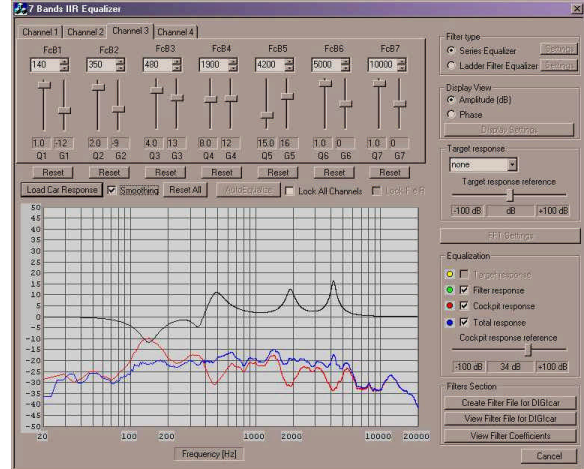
7 Bands IIR Equalizer

Channel 1 | Channel 2 | Channel 3 | Channel 4

FcB1 FcB2 FcB3 FcB4 FcB5 FcB6 FcB7
140 350 480 1900 4200 5000 10000

1.0 -12 2.0 -9 4.0 13 8.0 12 15.0 16 1.0 0 1.0 0
Q1 G1 Q2 G2 Q3 G3 Q4 G4 Q5 G5 Q6 G6 Q7 G7

Reset Reset Reset Reset Reset Reset Reset

Load Car Response | Smoothing | Reset All | AutoEqualize | Lock All Channels | Lock Fc B

50
45
40
35
30
25
20
15
10
5
0
-5
-10
-15
-20
-25
-30
-35
-40
-45
-50

20 100 200 1000 2000 10000 20000

Frequency [Hz]

Filter type
Series Equalizer Settings
Ladder Filter Equalizer Settings

Display View
Amplitude (dB)
Phase
Display Settings

Target response
none
Target response reference
-100 dB dB +100 dB

FFT Settings

Equalization
Target response
Filter response
Cockpit response
Total response
Cockpit response reference
-100 dB 34 dB +100 dB

Filters Section
Create Filter File for DIGIcar
View Filter File for DIGIcar
View Filter Coefficients

Cancel